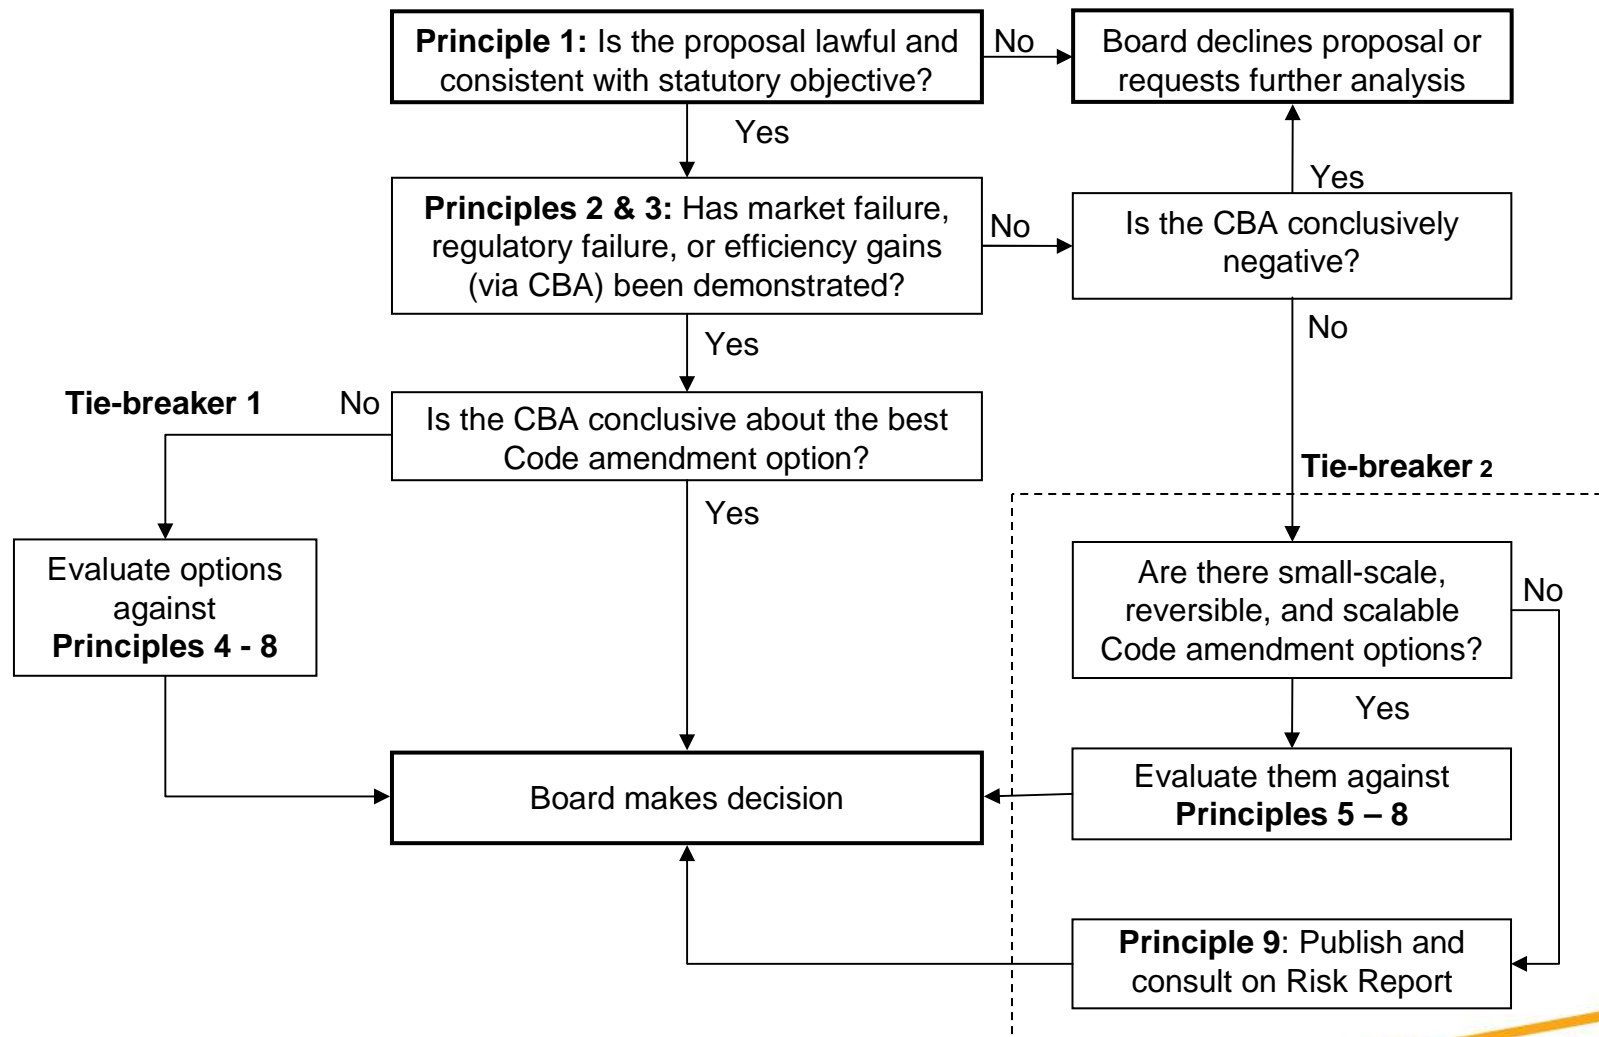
**Principle 1:** Is the proposal lawful and consistent with statutory objective?

No

Board declines proposal or requests further analysis

Yes

**Principles 2 & 3:** Has market failure, regulatory failure, or efficiency gains (via CBA) been demonstrated?

No

Yes

Is the CBA conclusively negative?

Yes

No

**Tie-breaker 1**

No

Is the CBA conclusive about the best Code amendment option?

Yes

**Tie-breaker 2**

Evaluate options against **Principles 4 - 8**

Are there small-scale, reversible, and scalable Code amendment options?

No

Yes

Board makes decision

Evaluate them against **Principles 5 – 8**

**Principle 9**: Publish and consult on Risk Report